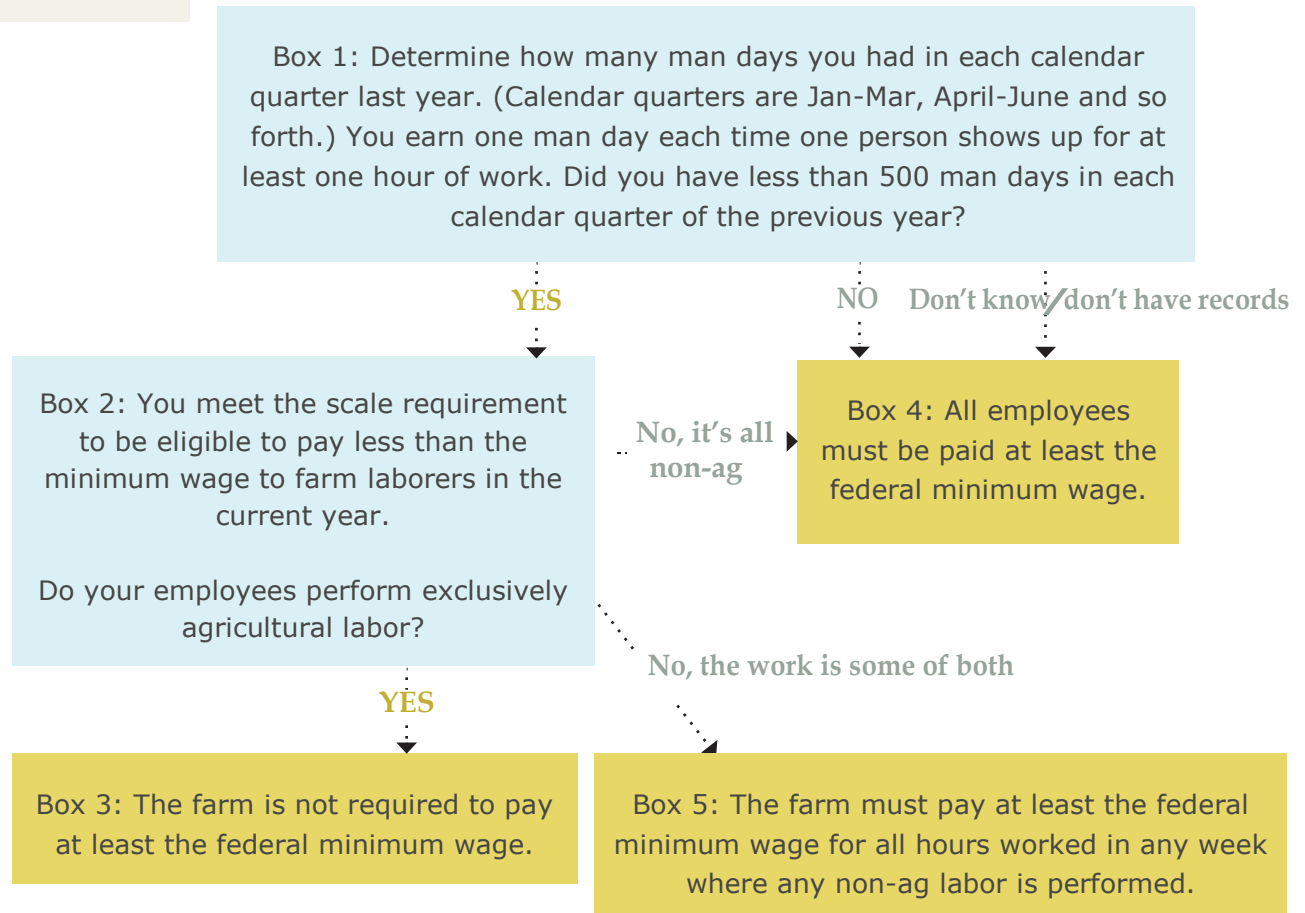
Box 1: Determine how many man days you had in each calendar quarter last year. (Calendar quarters are Jan-Mar, April-June and so forth.) You earn one man day each time one person shows up for at least one hour of work. Did you have less than 500 man days in each calendar quarter of the previous year?

YES

NO

Don't know/don't have records

Box 2: You meet the scale requirement to be eligible to pay less than the minimum wage to farm laborers in the current year.

Do your employees perform exclusively agricultural labor?

No, it's all non-ag

Box 4: All employees must be paid at least the federal minimum wage.

No, the work is some of both

YES

Box 3: The farm is not required to pay at least the federal minimum wage.

Box 5: The farm must pay at least the federal minimum wage for all hours worked in any week where any non-ag labor is performed.